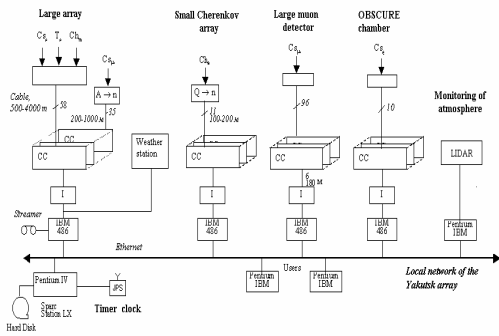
Large array

Small Cherenkov array

Large muon detector

OBSCURE chamber

Monitoring of atmosphere

$C_{S_e}$ $T_e$ $Ch_e$

$C_{S_\mu}$

$Ch_e$

$C_{S_\mu}$

$C_{S_e}$

$A \rightarrow n$

$Q \rightarrow n$

Cable, 500-4000 m

38

200-1000 м

35

11

100-200 м

96

10

CC

CC

CC

CC

CC

Weather station

LIDAR

I

I

I

I

6

80 м

Streamer

IBM 486

IBM 486

IBM 486

IBM 486

Pentium IBM

Ethernet

Uses

Local network of the Yakutsk array

Pentium IV

GPS

Timer clock

Pentium IBM

Pentium IBM

Sparc Station LX

Hard Disk